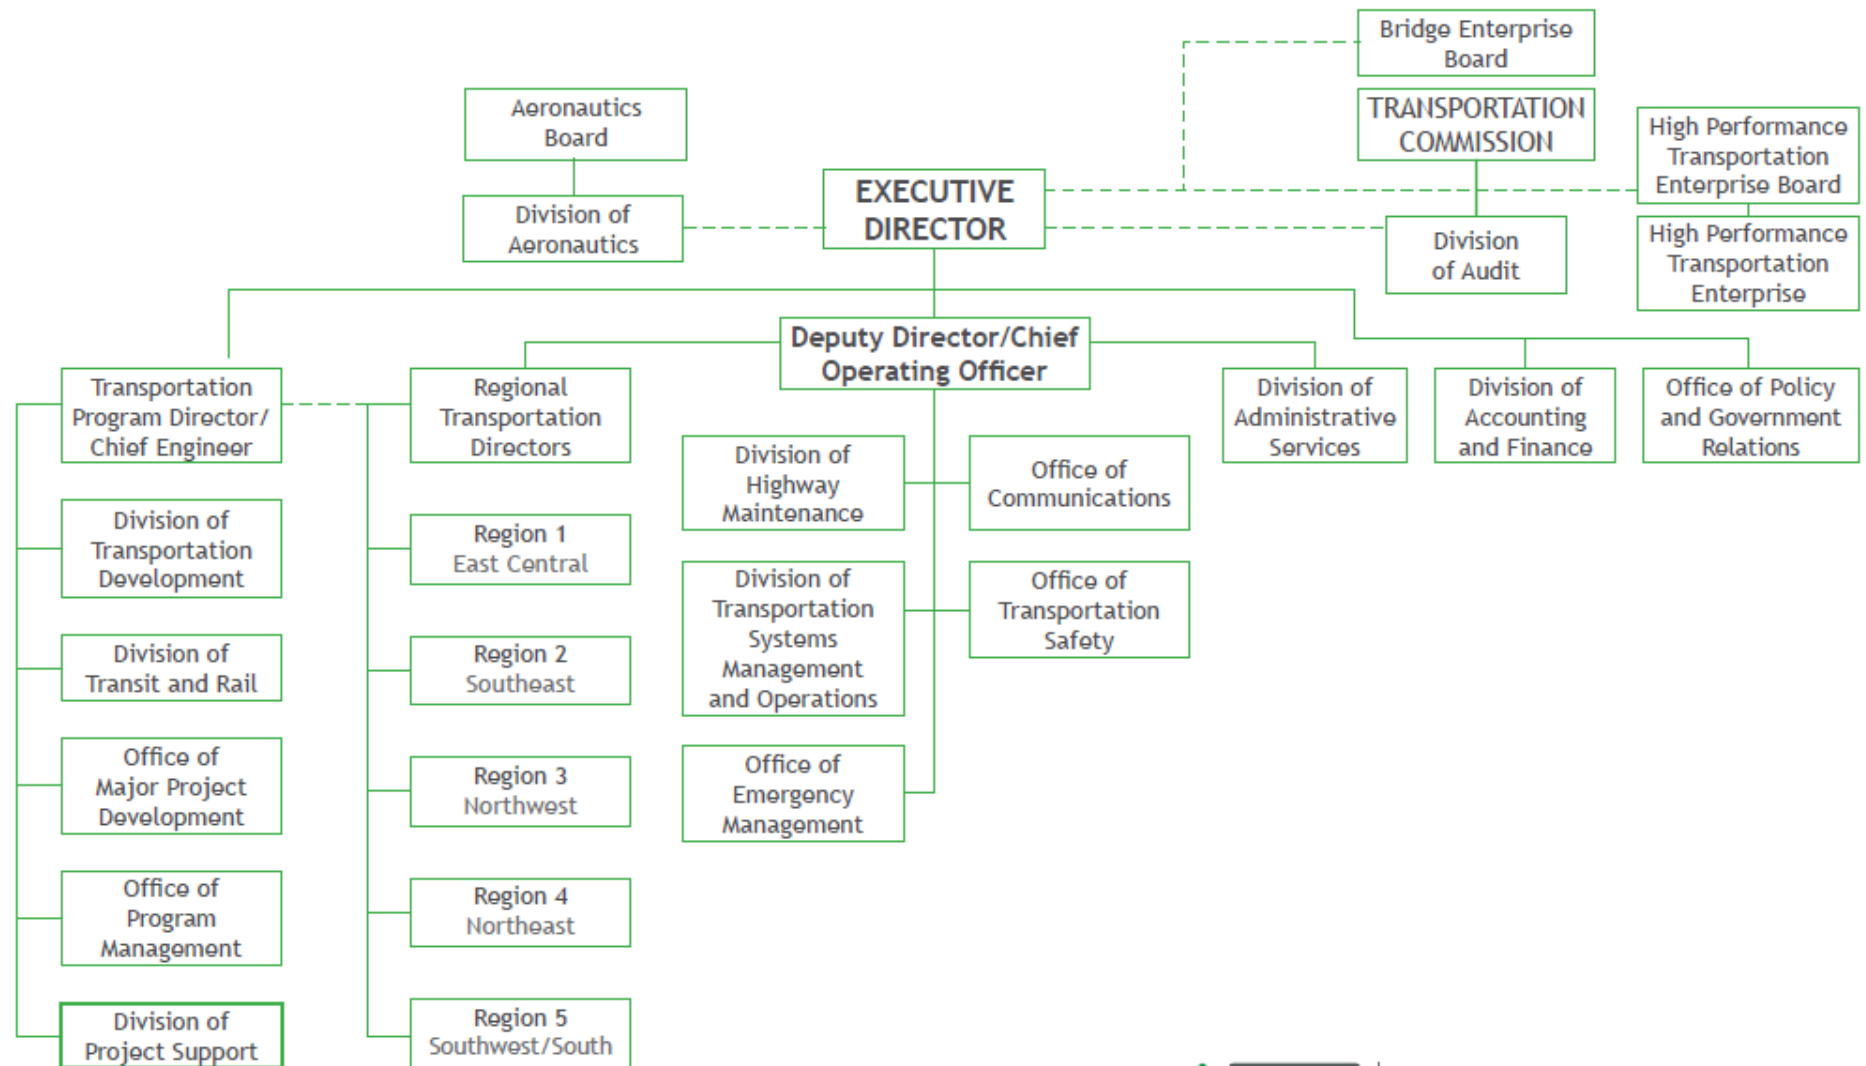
Bridge Enterprise Board

Aeronautics Board

TRANSPORTATION COMMISSION

High Performance Transportation Enterprise Board

Division of Aeronautics

EXECUTIVE DIRECTOR

Division of Audit

High Performance Transportation Enterprise

Deputy Director/Chief Operating Officer

Transportation Program Director/ Chief Engineer

Regional Transportation Directors

Division of Administrative Services

Division of Accounting and Finance

Office of Policy and Government Relations

Division of Highway Maintenance

Office of Communications

Division of Transportation Development

Region 1 East Central

Division of Transportation Systems Management and Operations

Office of Transportation Safety

Division of Transit and Rail

Region 2 Southeast

Office of Major Project Development

Region 3 Northwest

Office of Emergency Management

Office of Program Management

Region 4 Northeast

Division of Project Support

Region 5 Southwest/South